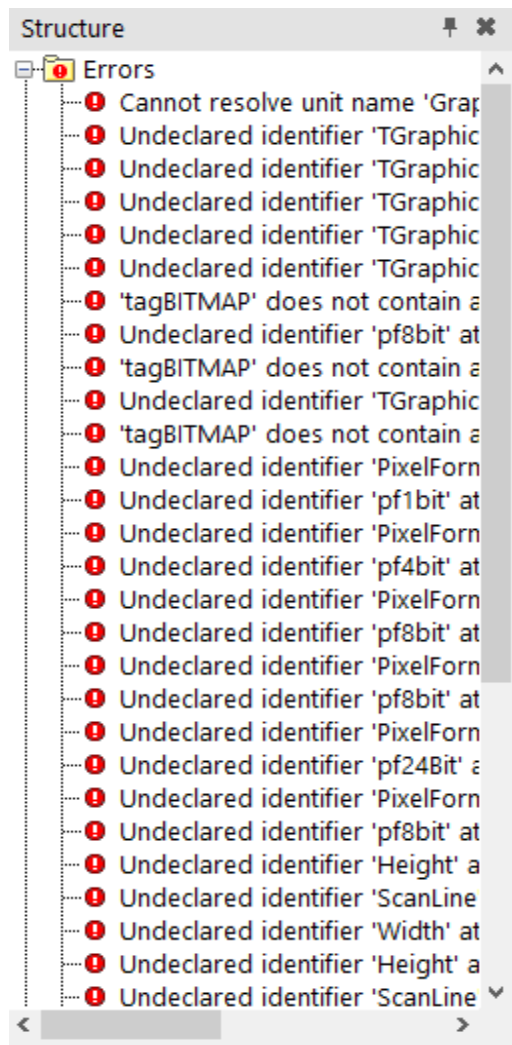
Structure

Errors
Cannot resolve unit name 'Grap
Undeclared identifier 'TGraphic
Undeclared identifier 'TGraphic
Undeclared identifier 'TGraphic
Undeclared identifier 'TGraphic
Undeclared identifier 'TGraphic
'tagBITMAP' does not contain a
Undeclared identifier 'pf8bit' at
'tagBITMAP' does not contain a
Undeclared identifier 'TGraphic
'tagBITMAP' does not contain a
Undeclared identifier 'PixelForm
Undeclared identifier 'pf1bit' at
Undeclared identifier 'PixelForm
Undeclared identifier 'pf4bit' at
Undeclared identifier 'PixelForm
Undeclared identifier 'pf8bit' at
Undeclared identifier 'PixelForm
Undeclared identifier 'pf8bit' at
Undeclared identifier 'PixelForm
Undeclared identifier 'pf24Bit' a
Undeclared identifier 'PixelForm
Undeclared identifier 'pf8bit' at
Undeclared identifier 'Height' a
Undeclared identifier 'ScanLine
Undeclared identifier 'Width' at
Undeclared identifier 'Height' a
Undeclared identifier 'ScanLine